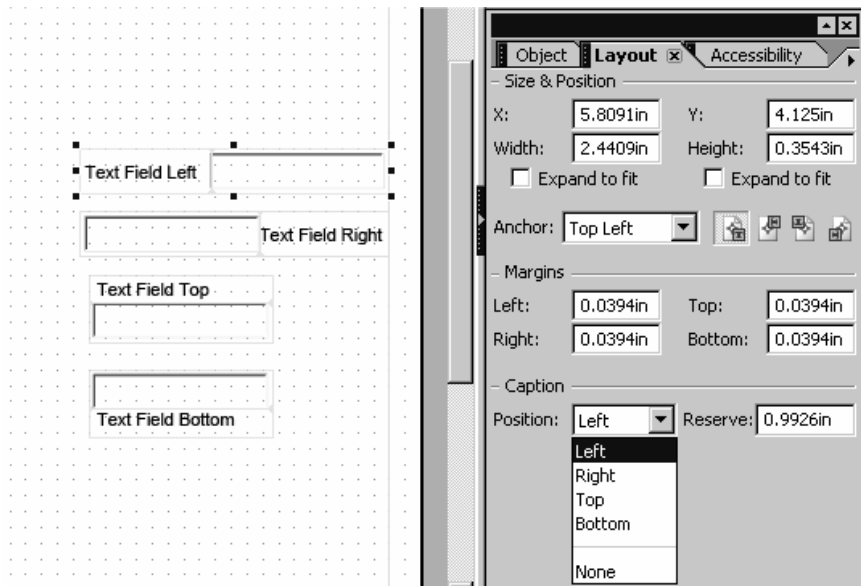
Text Field Left

Text Field Right

Text Field Top

Text Field Bottom

Object | Layout | Accessibility

Size & Position

X: 5.8091in Y: 4.125in

Width: 2.4409in Height: 0.3543in

Expand to fit Expand to fit

Anchor: Top Left

Margins

Left: 0.0394in Top: 0.0394in

Right: 0.0394in Bottom: 0.0394in

Caption

Position: Left Reserve: 0.9926in

Left
Right
Top
Bottom
None